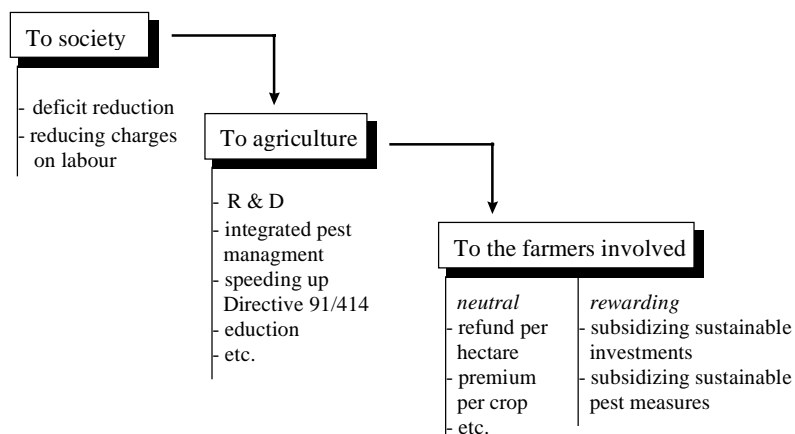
To society

- deficit reduction
- reducing charges on labour

To agriculture

- R & D
- integrated pest managment
- speeding up Directive 91/414
- eduction
- etc.

To the farmers involved

*neutral*
- refund per hectare
- premium per crop
- etc.

*rewarding*
- subsidizing sustainable investments
- subsidizing sustainable pest measures